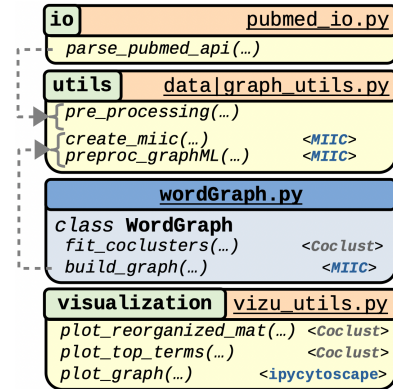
io
pubmed_io.py
parse_pubmed_api(…)

utils
data|graph_utils.py
pre_processing(…)
create_miic(…) <MIIC>
preproc_graphML(…) <MIIC>

wordGraph.py
class WordGraph
fit_coclusters(…) <Coclust>
build_graph(…) <MIIC>

visualization
vizu_utils.py
plot_reorganized_mat(…) <Coclust>
plot_top_terms(…) <Coclust>
plot_graph(…) <ipycytoscape>